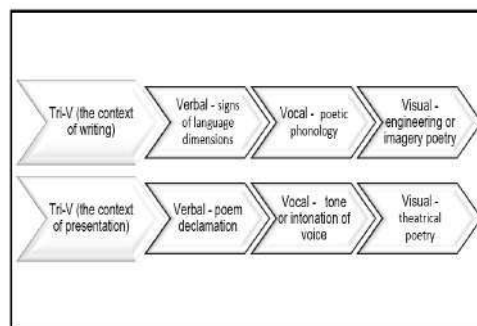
Tri-V (the context of writing)

Verbal - signs of language dimensions

Vocal - poetic phonology

Visual - engineering or imagery poetry

Tri-V (the context of presentation)

Verbal - poem declamation

Vocal - tone or intonation of voice

Visual - theatrical poetry